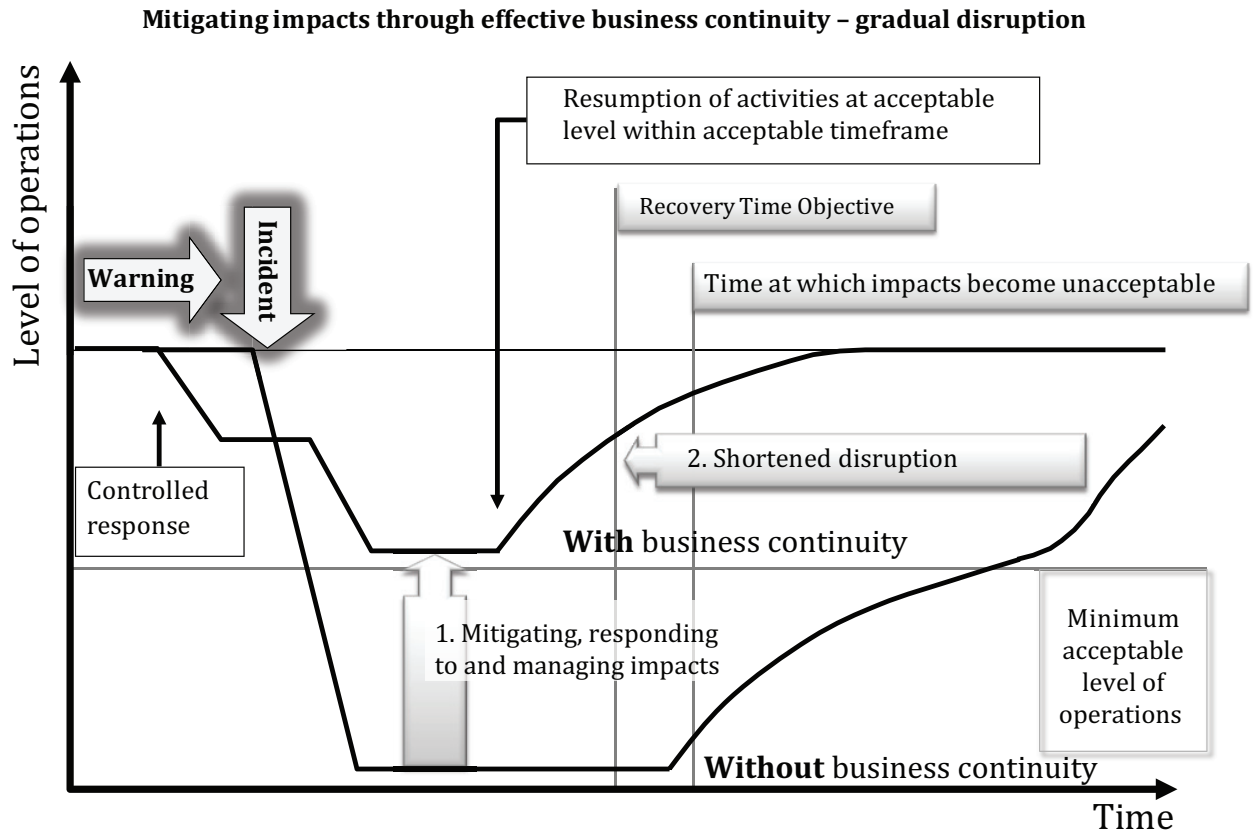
Mitigating impacts through effective business continuity – gradual disruption

Level of operations

Resumption of activities at acceptable level within acceptable timeframe

Recovery Time Objective

Warning

Incident

Time at which impacts become unacceptable

2. Shortened disruption

Controlled response

**With** business continuity

1. Mitigating, responding to and managing impacts

Minimum acceptable level of operations

**Without** business continuity

Time